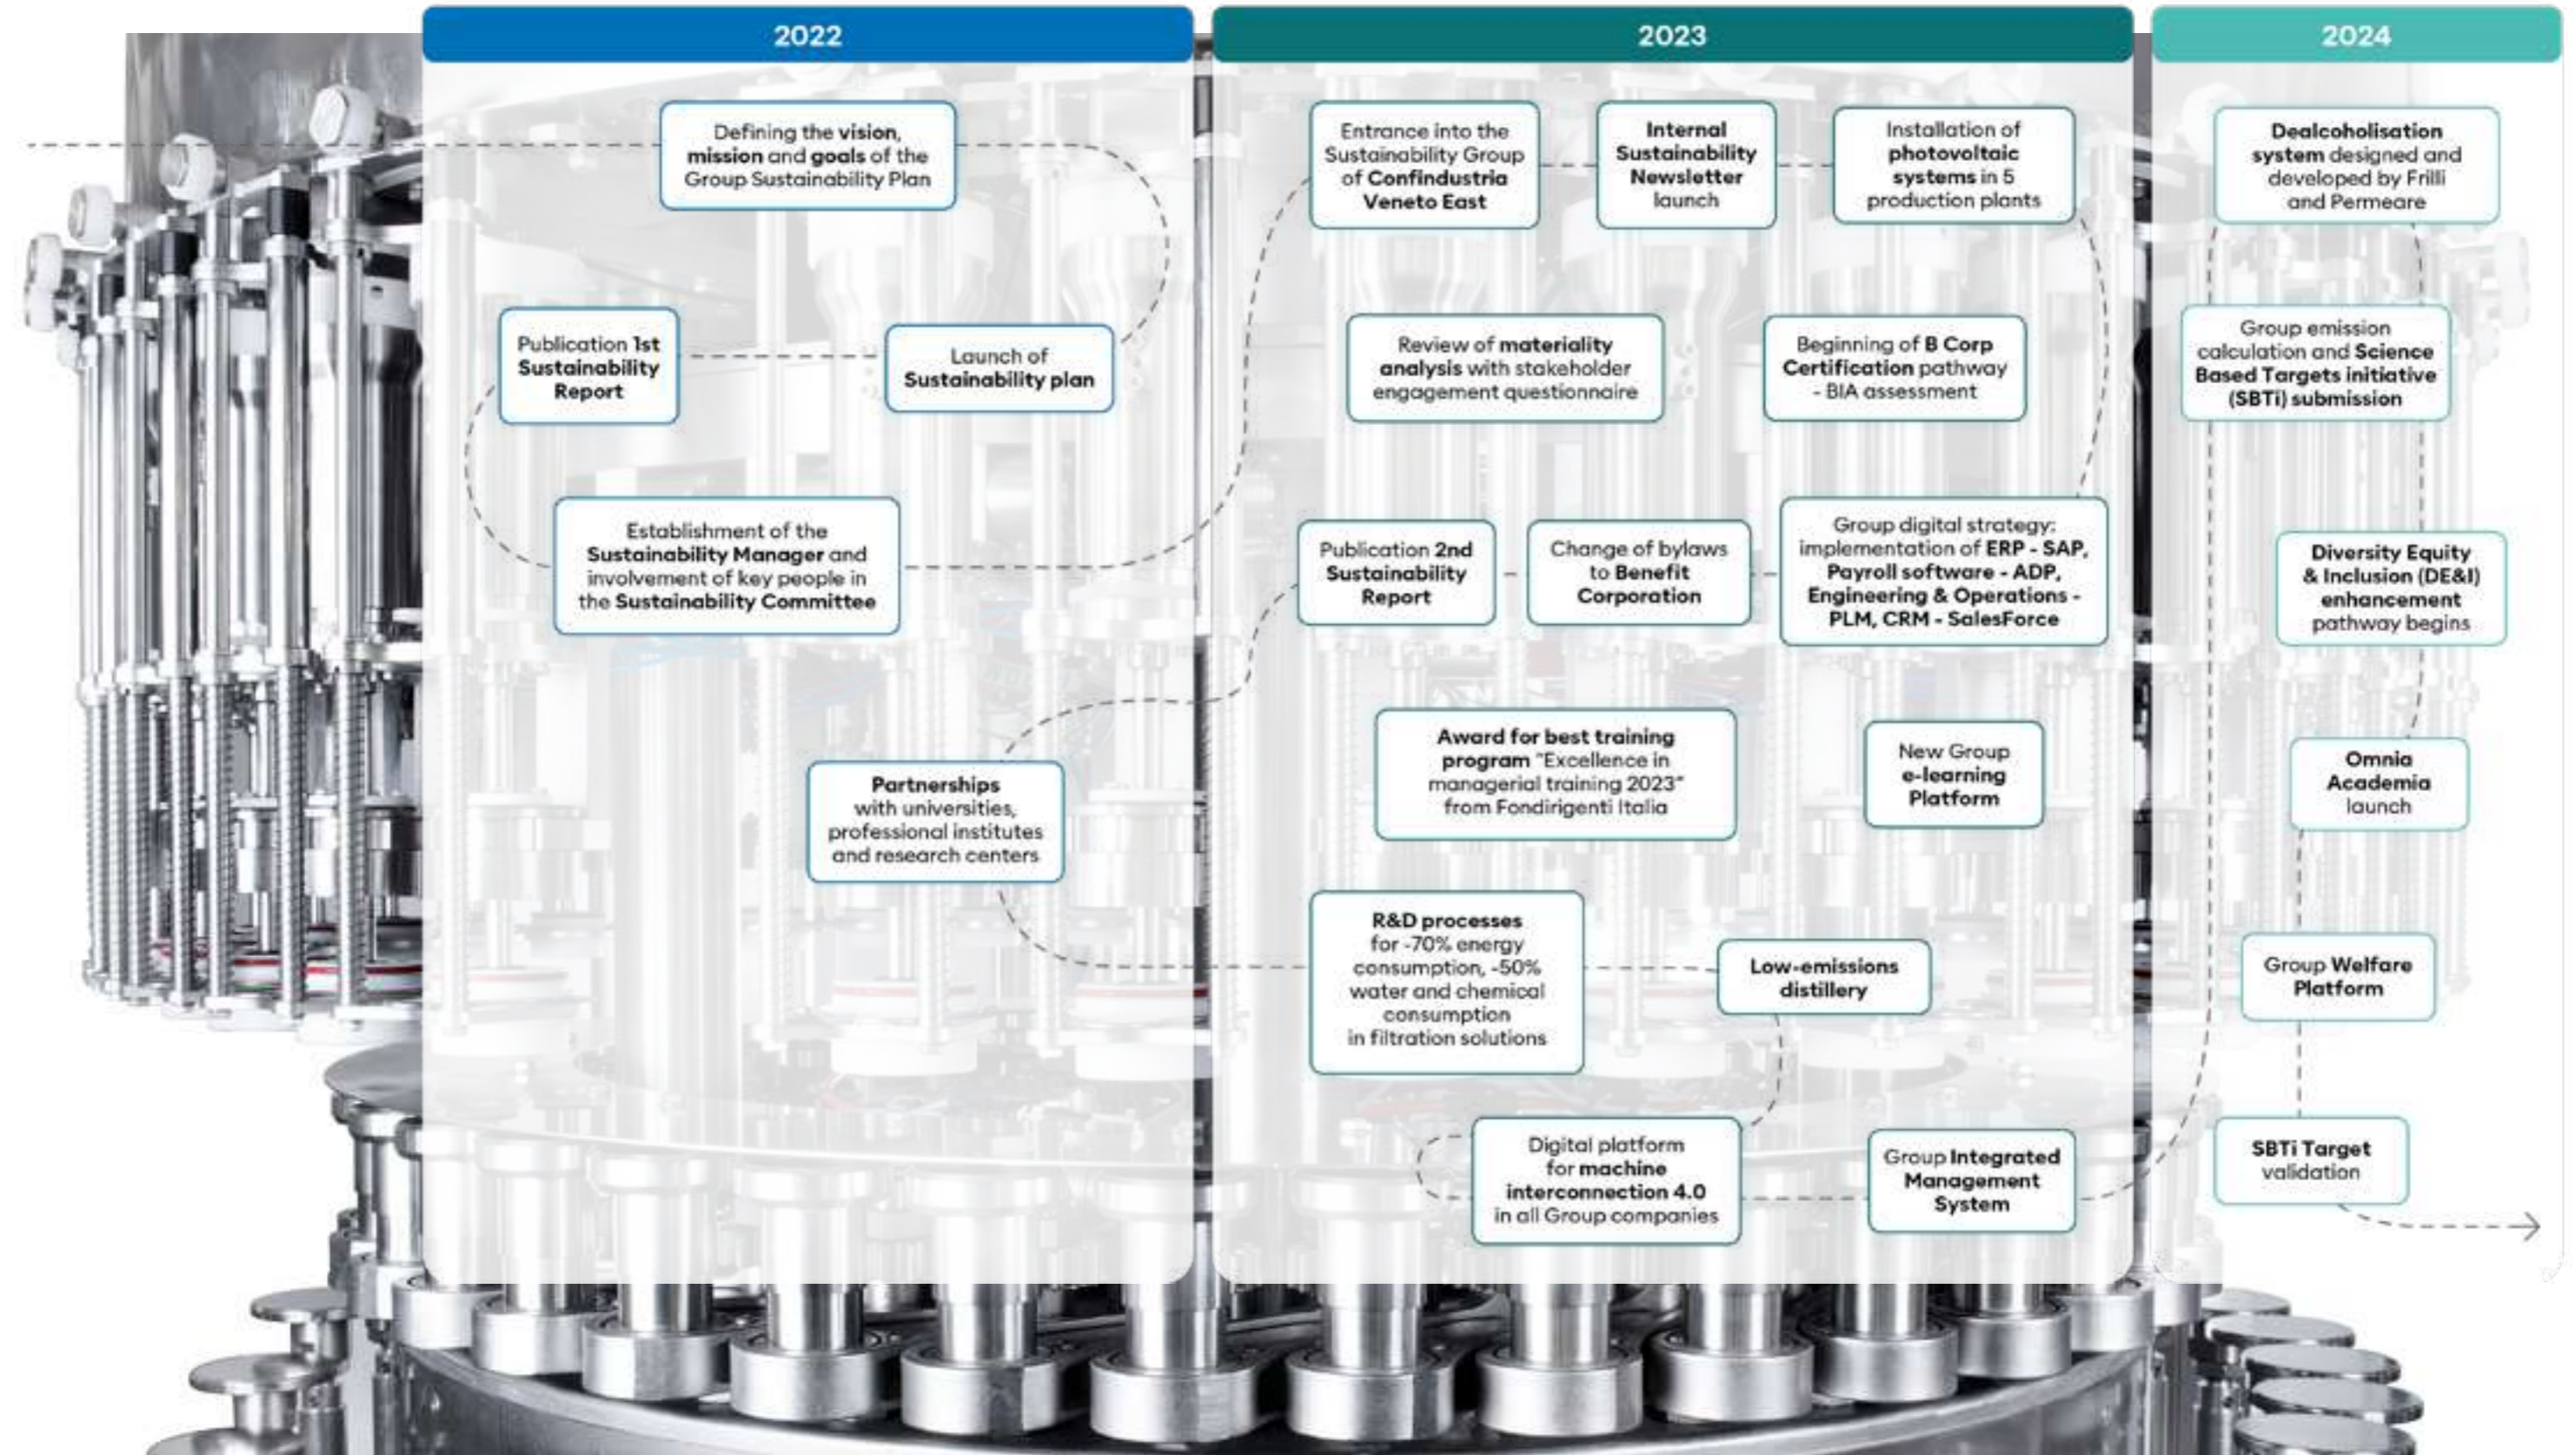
2022

Defining the vision, mission and goals of the Group Sustainability Plan

Publication 1st Sustainability Report

Launch of Sustainability plan

Establishment of the Sustainability Manager and involvement of key people in the Sustainability Committee

Partnerships with universities, professional institutes and research centers

2023

Entrance into the Sustainability Group of Confindustria Veneto East

Internal Sustainability Newsletter launch

Installation of photovoltaic systems in 5 production plants

Review of materiality analysis with stakeholder engagement questionnaire

Beginning of B Corp Certification pathway - BIA assessment

Publication 2nd Sustainability Report

Change of bylaws to Benefit Corporation

Group digital strategy: implementation of ERP - SAP, Payroll software - ADP, Engineering & Operations - PLM, CRM - SalesForce

Award for best training program "Excellence in managerial training 2023" from Fondirigenti Italia

New Group e-learning Platform

R&D processes for -70% energy consumption, -50% water and chemical consumption in filtration solutions

Low-emissions distillery

Digital platform for machine interconnection 4.0 in all Group companies

Group Integrated Management System

2024

Dealcoholisation system designed and developed by Frilli and Permeare

Group emission calculation and Science Based Targets initiative (SBTi) submission

Diversity Equity & Inclusion (DE&I) enhancement pathway begins

Omnia Academia launch

Group Welfare Platform

SBTi Target validation